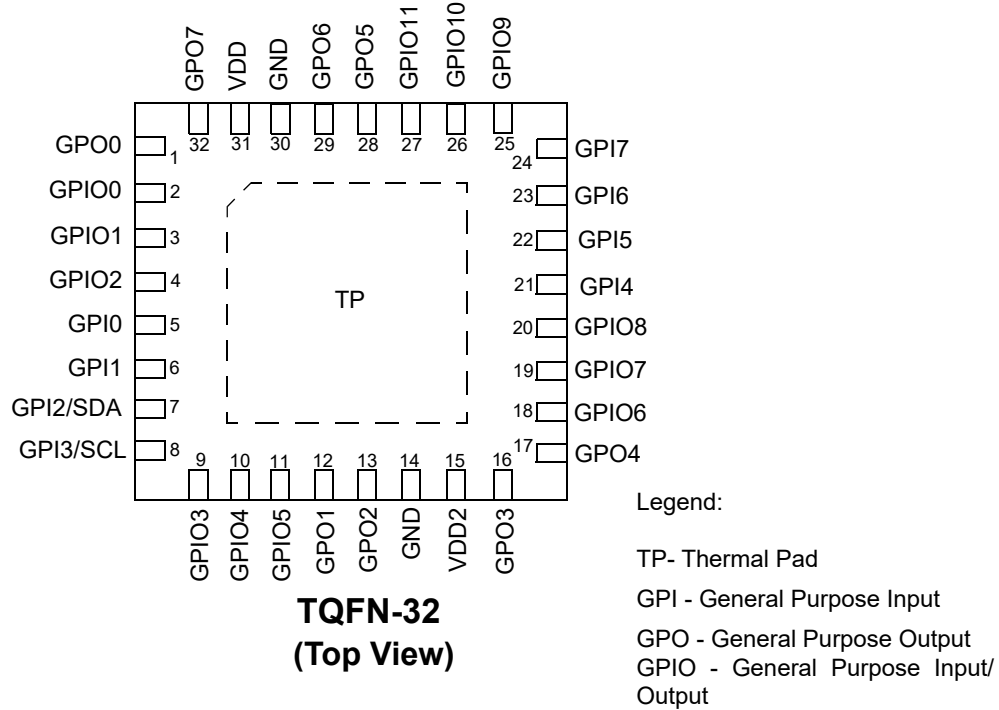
GPO7 VDD GND GPO6 GPO5 GPIO11 GPIO10 GPIO9

32 31 30 29 28 27 26 25

GPO0 1
GPIO0 2
GPIO1 3
GPIO2 4
GPI0 5
GPI1 6
GPI2/SDA 7
GPI3/SCL 8

24 GPI7
23 GPI6
22 GPI5
21 GPI4
20 GPIO8
19 GPIO7
18 GPIO6
17 GPO4

TP

9 10 11 12 13 14 15 16

GPIO3 GPIO4 GPIO5 GPO1 GPO2 GND VDD2 GPO3

TQFN-32
(Top View)

Legend:

TP- Thermal Pad

GPI - General Purpose Input

GPO - General Purpose Output
GPIO - General Purpose Input/ Output